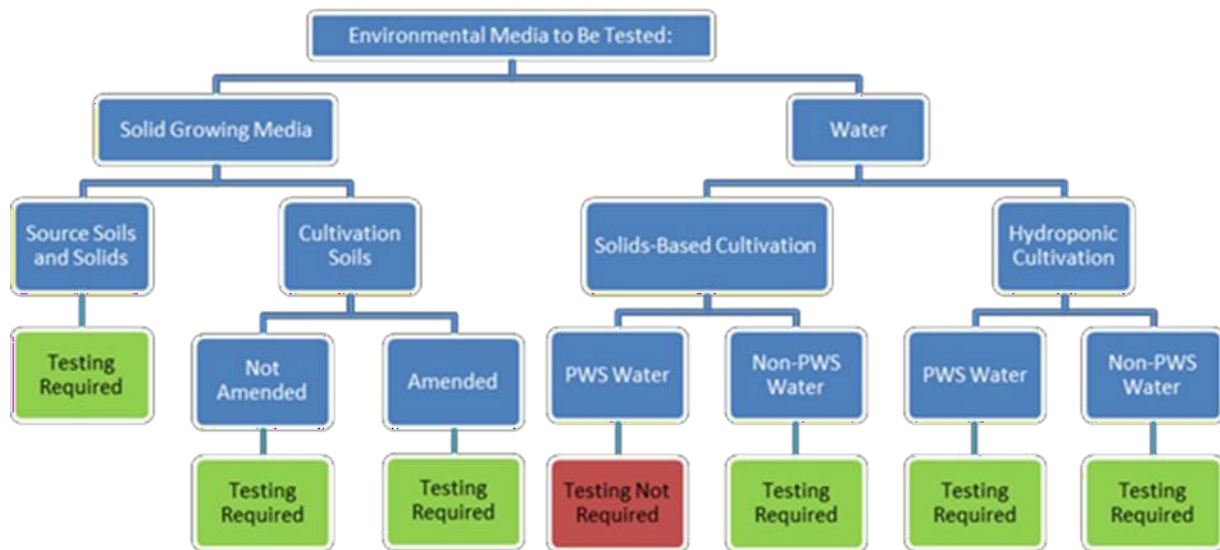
Environmental Media to Be Tested:

Solid Growing Media

Source Soils and Solids

Testing Required

Cultivation Soils

Not Amended

Testing Required

Amended

Testing Required

Water

Solids-Based Cultivation

PWS Water

Testing Not Required

Non-PWS Water

Testing Required

Hydroponic Cultivation

PWS Water

Testing Required

Non-PWS Water

Testing Required